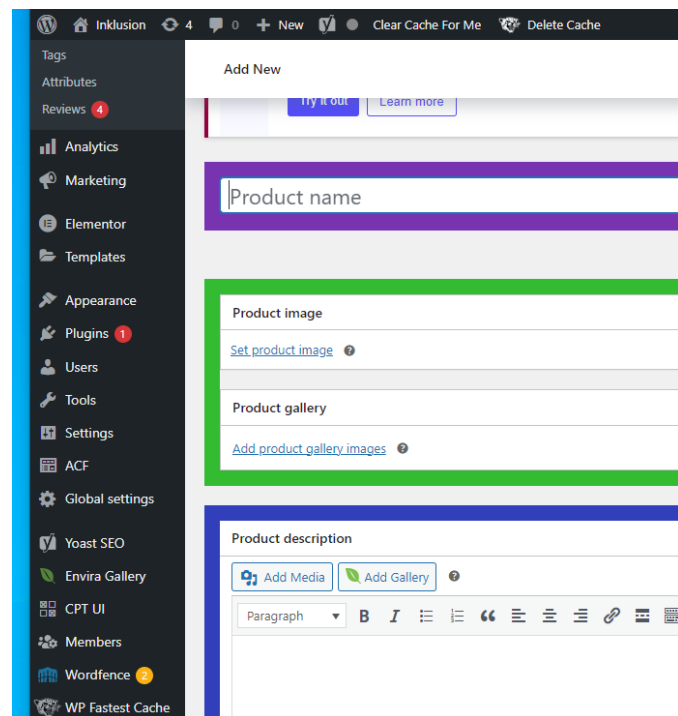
Inklusion 4 0 New Clear Cache For Me Delete Cache

Tags
Attributes
Reviews 4

Analytics
Marketing
Elementor
Templates
Appearance
Plugins 1
Users
Tools
Settings
ACF
Global settings
Yoast SEO
Envira Gallery
CPT UI
Members
Wordfence 2
WP Fastest Cache

Add New

Try it out Learn more

Product name

Product image

Set product image

Product gallery

Add product gallery images

Product description

Add Media Add Gallery

Paragraph B I